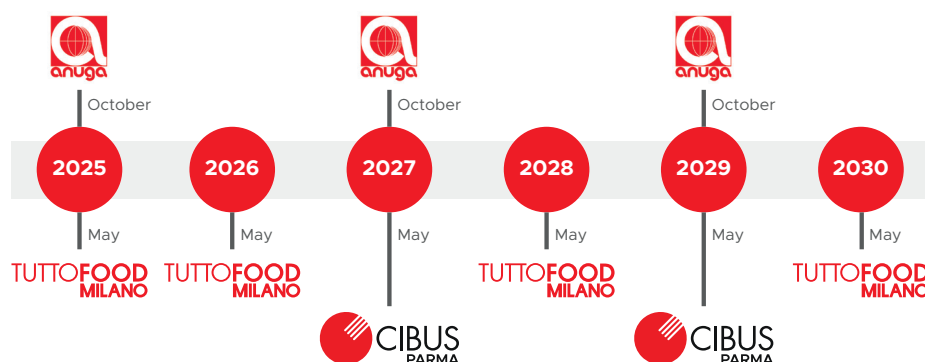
anuga

October

2025

May

TUTTOFOOD MILANO

2026

May

TUTTOFOOD MILANO

anuga

October

2027

May

CIBUS PARMA

2028

May

TUTTOFOOD MILANO

anuga

October

2029

May

CIBUS PARMA

2030

May

TUTTOFOOD MILANO